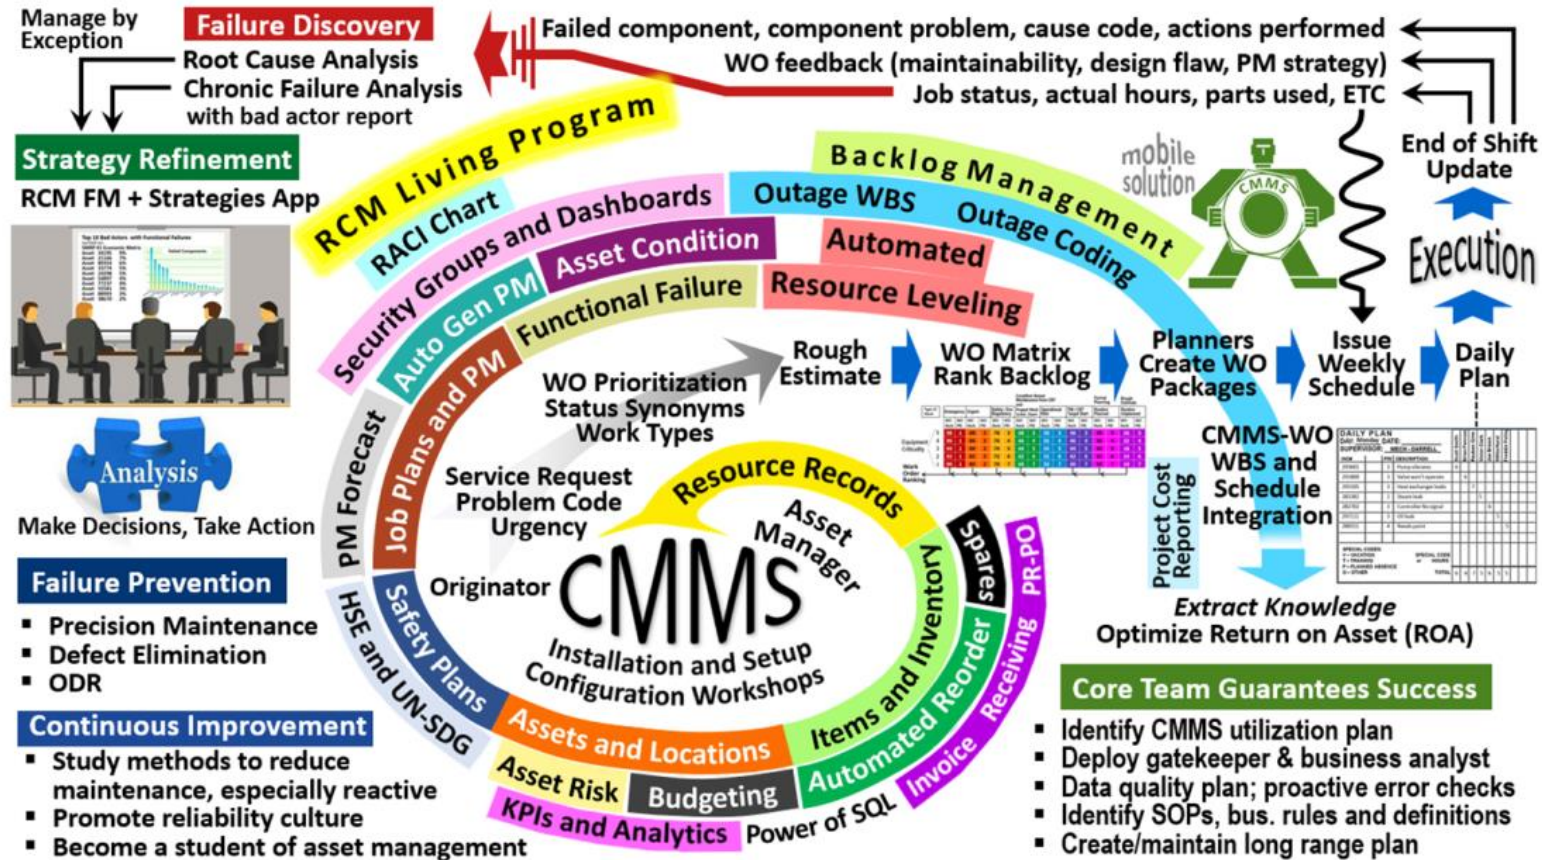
Manage by Exception

Failure Discovery
Root Cause Analysis
Chronic Failure Analysis with bad actor report

Failed component, component problem, cause code, actions performed
WO feedback (maintainability, design flaw, PM strategy)
Job status, actual hours, parts used, ETC

Strategy Refinement
RCM FM + Strategies App

Analysis
Make Decisions, Take Action

Failure Prevention
▪ Precision Maintenance
▪ Defect Elimination
▪ ODR

Continuous Improvement
▪ Study methods to reduce maintenance, especially reactive
▪ Promote reliability culture
▪ Become a student of asset management

RCM Living Program
RACI Chart
Security Groups and Dashboards
Asset Condition
Auto Gen PM
Functional Failure
PM Forecast
Job Plans and PM
HSE and UN-SDG
Safety Plans
Assets and Locations
Asset Risk
Budgeting
KPIs and Analytics
Power of SQL
Items and Inventory
Automated Reorder
Receiving
Invoice
PR-PO
Spares
Resource Records
Asset Manager
Originator
Service Request Problem Code Urgency
WO Prioritization Status Synonyms Work Types
CMMS
Installation and Setup Configuration Workshops

Backlog Management
Outage WBS
Outage Coding
Automated
Resource Leveling

mobile solution
CMMS
End of Shift Update
Execution

Rough Estimate
WO Matrix Rank Backlog
Planners Create WO Packages
Issue Weekly Schedule
Daily Plan

CMMS-WO WBS and Schedule Integration
Project Cost Reporting
Extract Knowledge
Optimize Return on Asset (ROA)

Core Team Guarantees Success
▪ Identify CMMS utilization plan
▪ Deploy gatekeeper & business analyst
▪ Data quality plan; proactive error checks
▪ Identify SOPs, bus. rules and definitions
▪ Create/maintain long range plan